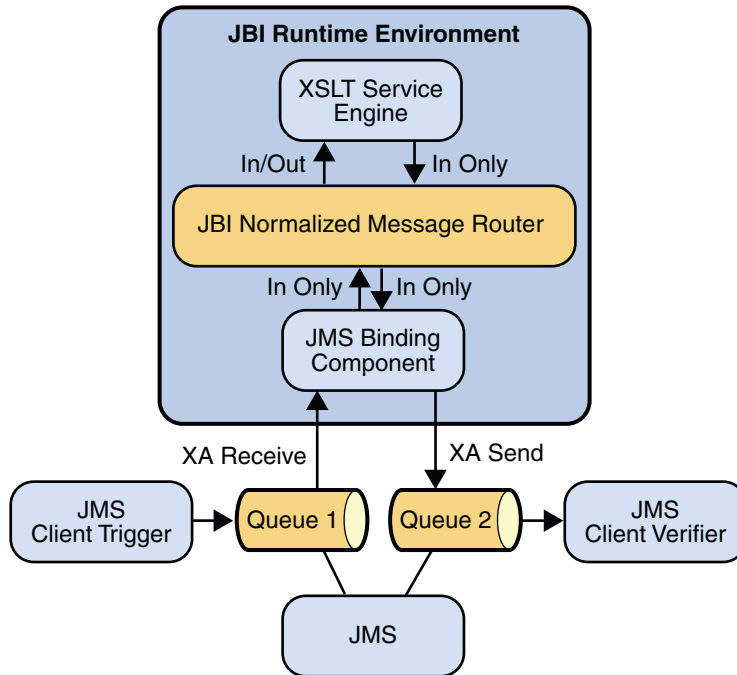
JBI Runtime Environment

XSLT Service Engine

In/Out

In Only

JBI Normalized Message Router

In Only

In Only

JMS Binding Component

XA Receive

XA Send

JMS Client Trigger

Queue 1

Queue 2

JMS Client Verifier

JMS